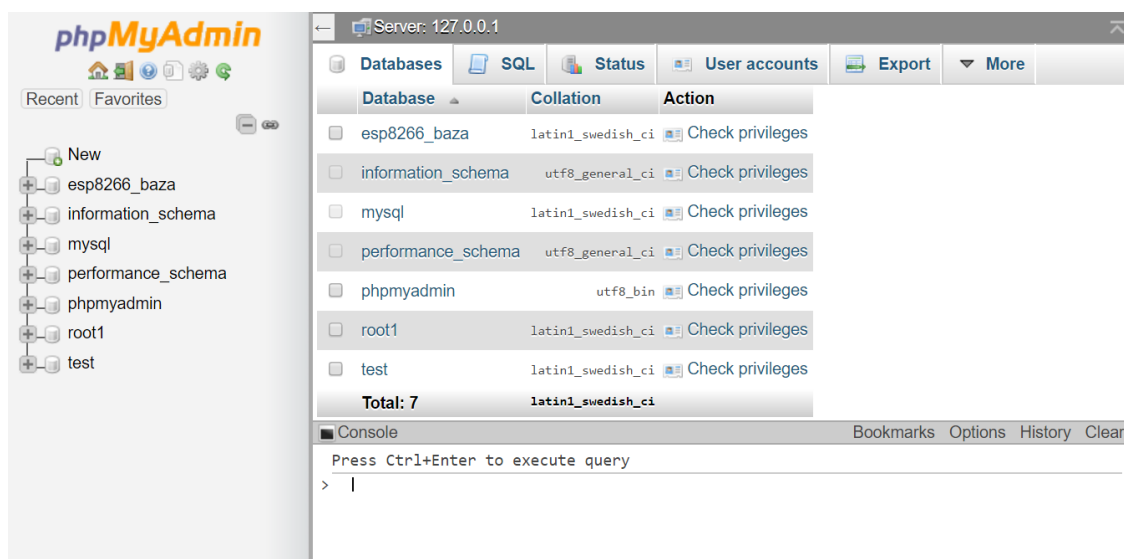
phpMyAdmin

Recent Favorites

New
esp8266_baza
information_schema
mysql
performance_schema
phpmyadmin
root1
test

Server: 127.0.0.1

Databases SQL Status User accounts Export More

| | Database | Collation | Action |
|---|---|---|---|
| | esp8266_baza | latin1_swedish_ci | Check privileges |
| | information_schema | utf8_general_ci | Check privileges |
| | mysql | latin1_swedish_ci | Check privileges |
| | performance_schema | utf8_general_ci | Check privileges |
| | phpmyadmin | utf8_bin | Check privileges |
| | root1 | latin1_swedish_ci | Check privileges |
| | test | latin1_swedish_ci | Check privileges |
| | Total: 7 | latin1_swedish_ci | |

Console Bookmarks Options History Clear

Press Ctrl+Enter to execute query
>